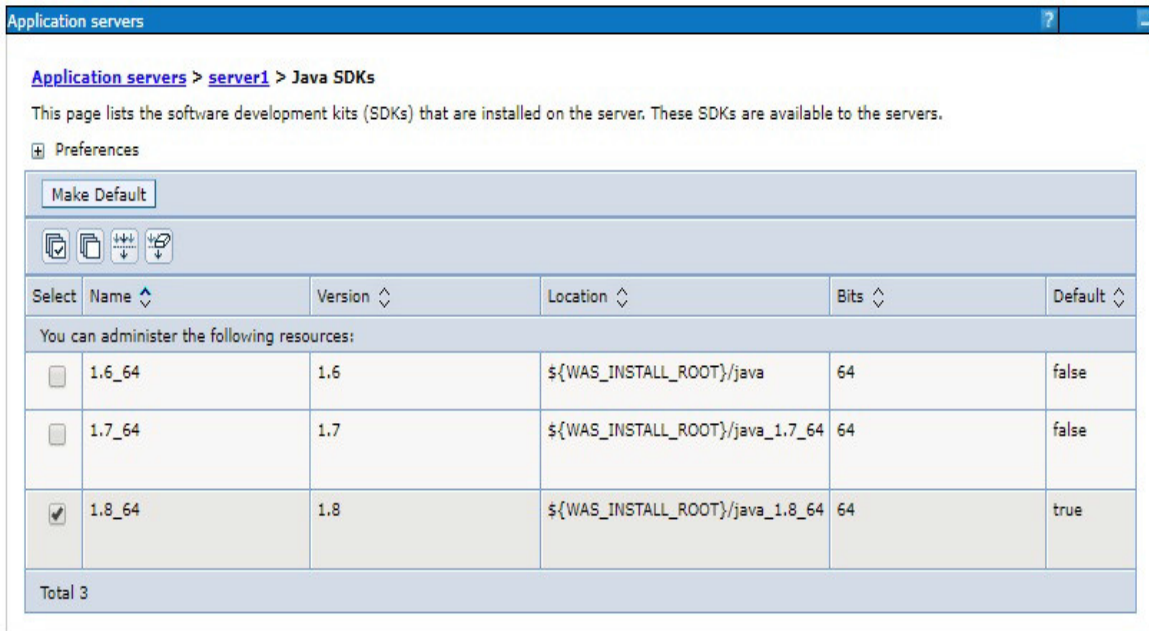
Application servers

?

Application servers > server1 > Java SDKs

This page lists the software development kits (SDKs) that are installed on the server. These SDKs are available to the servers.

+ Preferences

Make Default

| Select | Name | Version | Location | Bits | Default |
|---|---|---|---|---|---|
| You can administer the following resources: | | | | | |
| ☐ | 1.6_64 | 1.6 | \${WAS_INSTALL_ROOT}/java | 64 | false |
| ☐ | 1.7_64 | 1.7 | \${WAS_INSTALL_ROOT}/java_1.7_64 | 64 | false |
| ☑ | 1.8_64 | 1.8 | \${WAS_INSTALL_ROOT}/java_1.8_64 | 64 | true |
| Total 3 | | | | | |